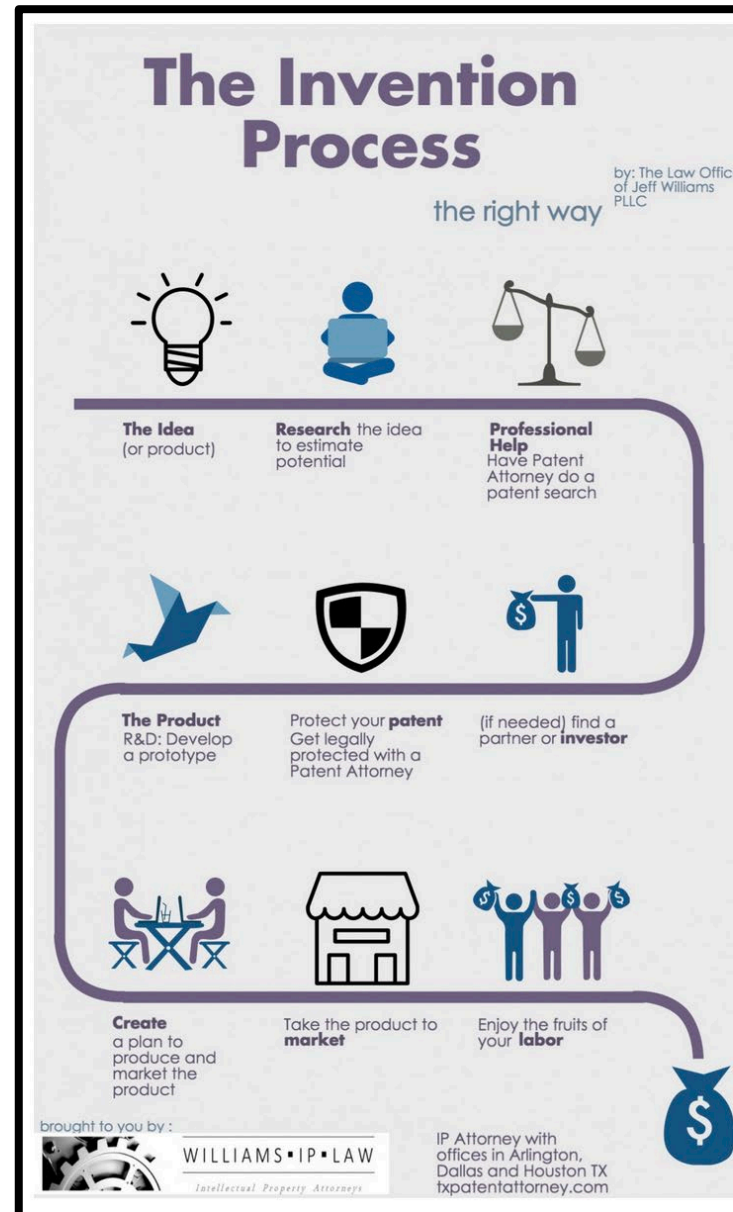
The Invention Process

by: The Law Offic of Jeff Williams PLLC

the right way

**The Idea** (or product)

**Research** the idea to estimate potential

**Professional Help** Have Patent Attorney do a patent search

**The Product** R&D: Develop a prototype

Protect your **patent** Get legally protected with a Patent Attorney

(if needed) find a partner or **investor**

$

**Create** a plan to produce and market the product

Take the product to **market**

Enjoy the fruits of your **labor**

$

brought to you by :

WILLIAMS • IP • LAW

Intellectual Property Attorneys

IP Attorney with offices in Arlington, Dallas and Houston TX txpatentattorney.com